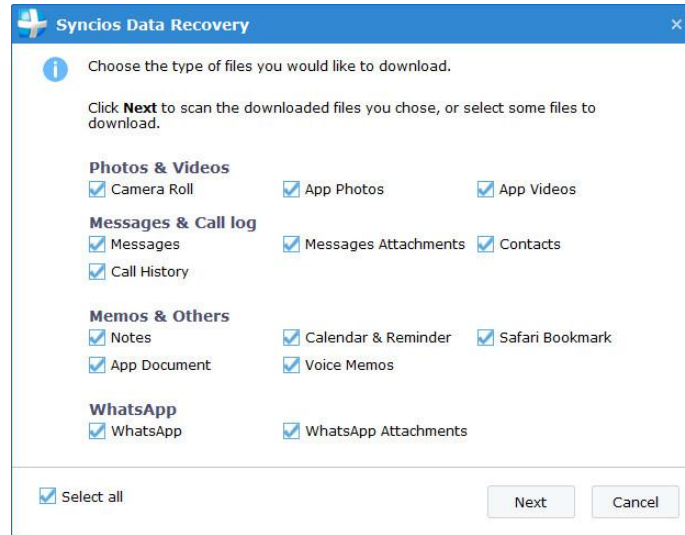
Syncios Data Recovery

×

Choose the type of files you would like to download.

Click **Next** to scan the downloaded files you chose, or select some files to download.

Photos & Videos

Camera Roll

App Photos

App Videos

Messages & Call log

Messages

Messages Attachments

Contacts

Call History

Memos & Others

Notes

Calendar & Reminder

Safari Bookmark

App Document

Voice Memos

WhatsApp

WhatsApp

WhatsApp Attachments

Select all

Next

Cancel